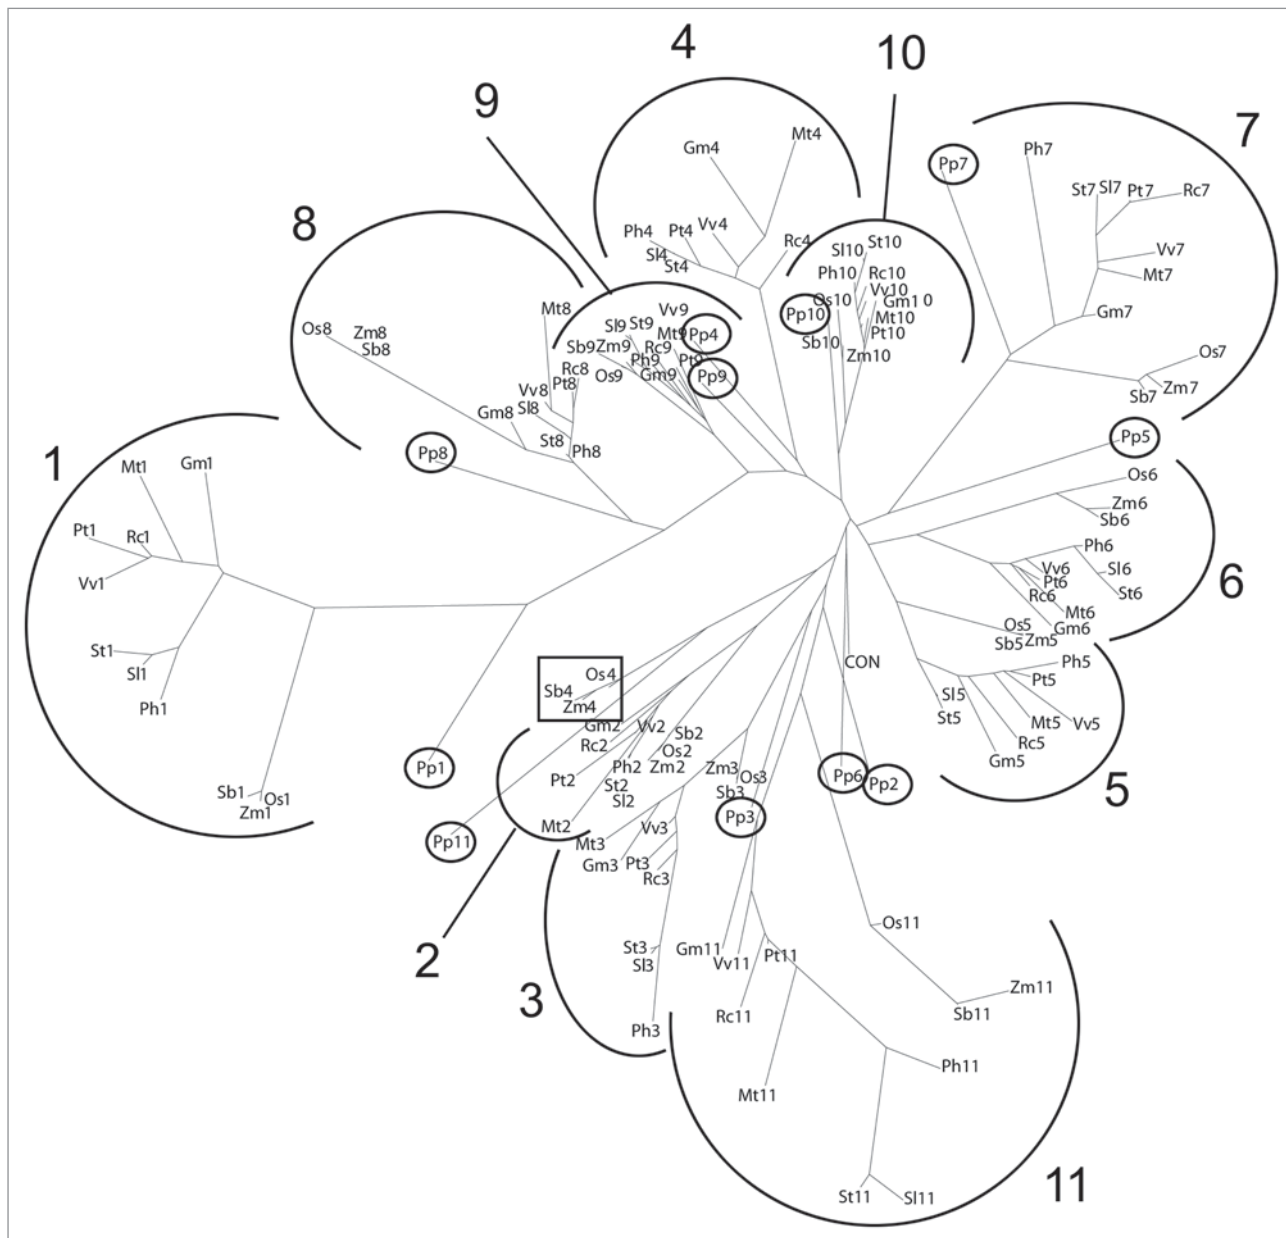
4

10

9

7

8

1

6

5

2

3

11

Gm4 Mt4
Ph4 Pt4 Vv4 Sl4 St4 Rc4
Sl10 St10 Ph10 Rc10 Vv10 Os10 Gm1 0 Mt10 Pp10 Pt10 Sb10 Zm10
Pp7 Ph7 St7 Sl7 Pt7 Rc7 Vv7 Mt7 Gm7 Os7 Sb7 Zm7
Os8 Zm8 Sb8 Mt8 Rc8 Pt8 Vv8 Sl8 Gm8 St8 Ph8 Pp8
Sl9 St9 Vv9 Mt9 Pp4 Sb9 Zm9 Rc9 Ph9 Pt9 Os9 Gm9 Pp9
Mt1 Gm1 Pt1 Rc1 Vv1 St1 Sl1 Ph1 Sb1 Os1 Zm1 Pp1
Pp5 Os6 Zm6 Sb6 Ph6 Vv6 Pt6 Sl6 Rc6 St6 Mt6 Os5 Gm6 Sb5 Zm5
CON
Ph5 Pt5 Sl5 St5 Mt5 Vv5 Rc5 Gm5
Os4 Sb4 Zm4
Gm2 Vv2 Sb2 Rc2 Ph2 Os2 Pt2 Zm2 St2 Sl2 Mt2 Pp11
Zm3 Os3 Sb3 Pp3 Pp6 Pp2
Mt3 Vv3 Gm3 Pt3 Rc3 St3 Sl3 Ph3
Gm11 Vv11 Pt11 Rc11 Mt11 Os11 Zm11 Sb11 Ph11 St11 Sl11